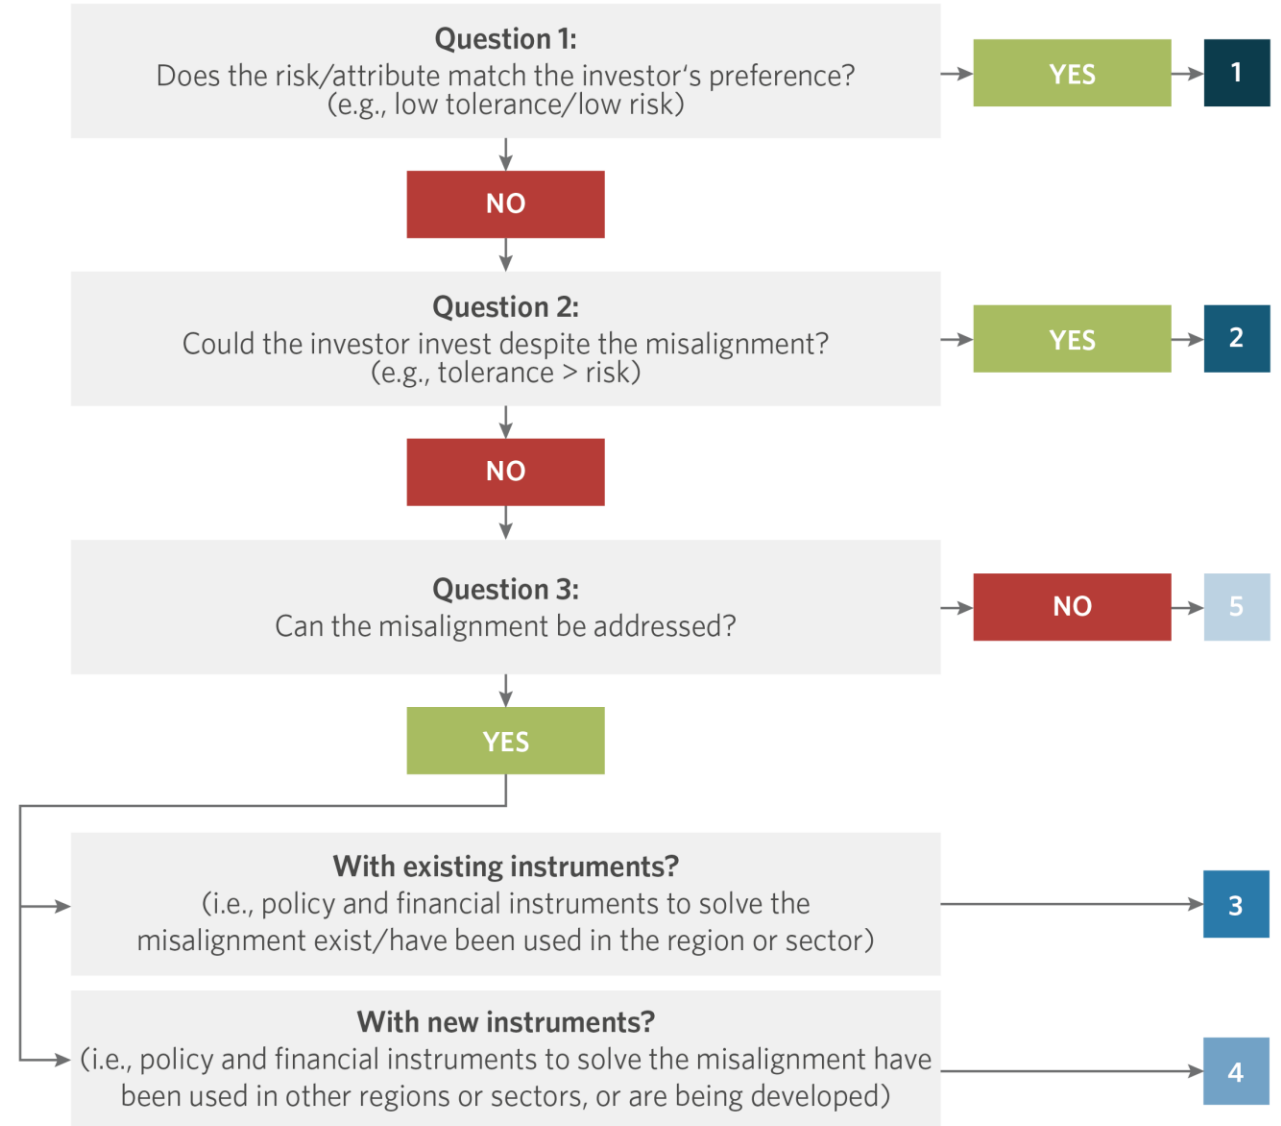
Question 1:
Does the risk/attribute match the investor's preference? (e.g., low tolerance/low risk)

YES

1

NO

Question 2:
Could the investor invest despite the misalignment? (e.g., tolerance > risk)

YES

2

NO

Question 3:
Can the misalignment be addressed?

NO

5

YES

With existing instruments?
(i.e., policy and financial instruments to solve the misalignment exist/have been used in the region or sector)

3

With new instruments?
(i.e., policy and financial instruments to solve the misalignment have been used in other regions or sectors, or are being developed)

4